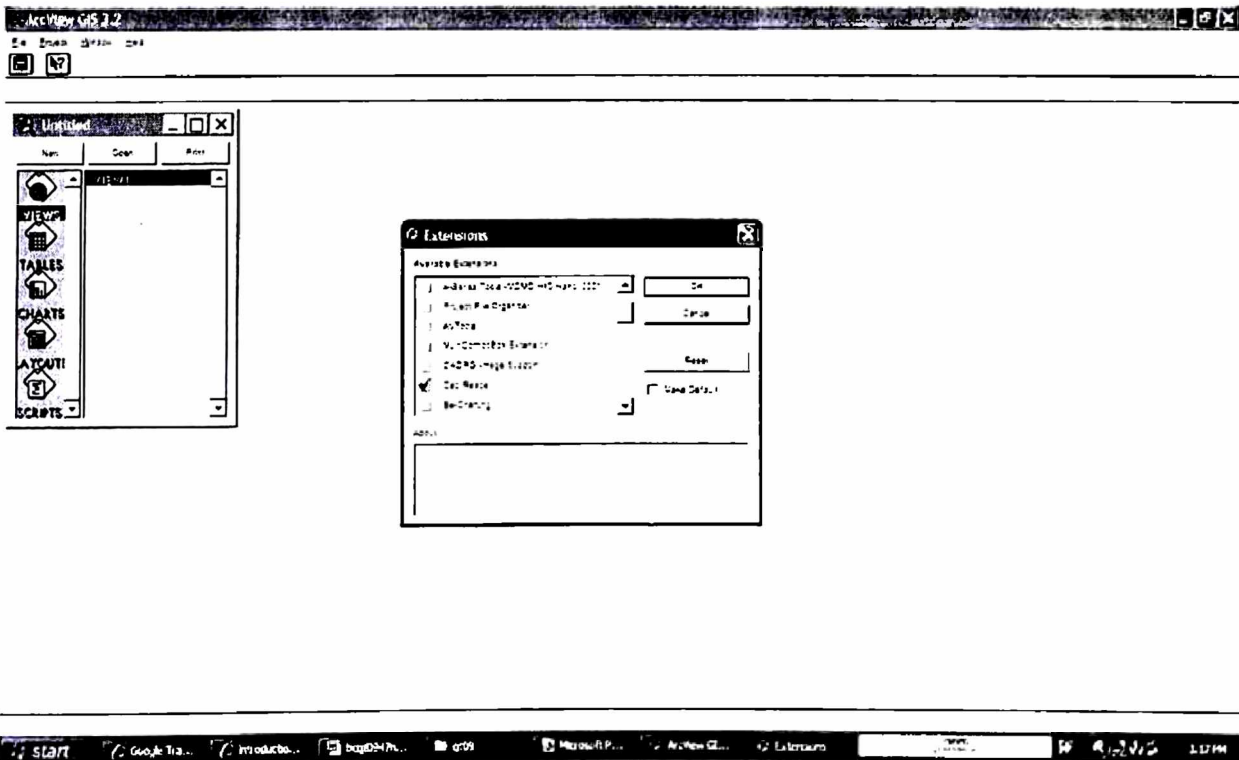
ArcView GIS 3.2

File Project Window Help

Untitled

New Open Print

Views

VIEWS

TABLES

CHARTS

LAYOUTS

SCRIPTS

Extensions

Available Extensions

Avenue Tools (WDMS HIS Hydro 2001)

Project File Organizer

AVTools

Multi Combo Box Extension

CADRG Image Support

Geo Resize

Re-Charting

OK

Cancel

Reset

Make Default

About

start Google Tra... Introductio... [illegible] Microsoft P... ArcView GI... Extensions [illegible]